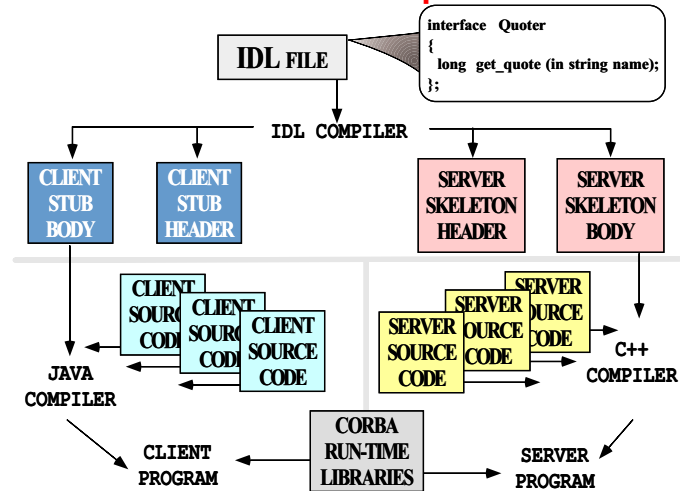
interface Quoter
{
long get_quote (in string name);
};

IDL FILE

IDL COMPILER

CLIENT STUB BODY

CLIENT STUB HEADER

SERVER SKELETON HEADER

SERVER SKELETON BODY

CLIENT SOURCE CODE

CLIENT SOURCE CODE

CLIENT SOURCE CODE

SERVER SOURCE CODE

SERVER SOURCE CODE

SERVER SOURCE CODE

JAVA COMPILER

C++ COMPILER

CORBA RUN-TIME LIBRARIES

CLIENT PROGRAM

SERVER PROGRAM